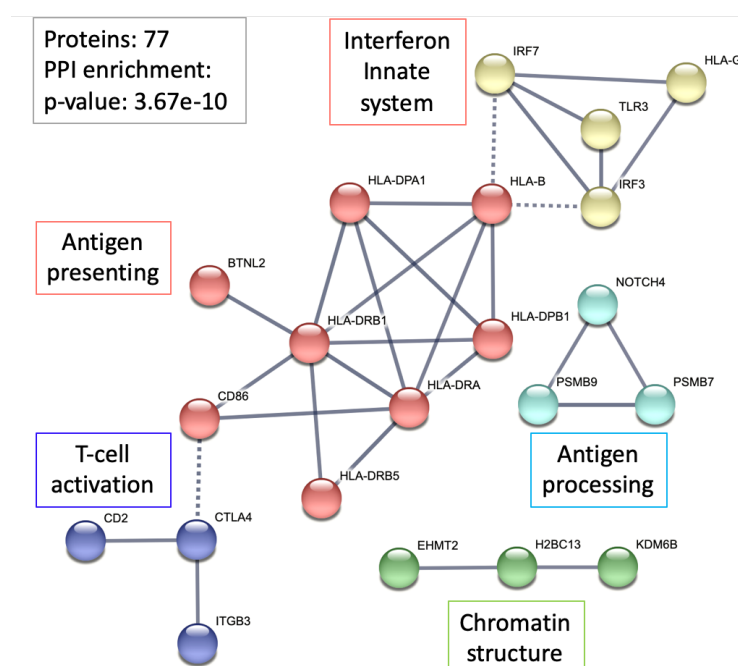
Proteins: 77
PPI enrichment:
p-value: 3.67e-10

Interferon
Innate
system

IRF7
HLA-G
TLR3
IRF3
HLA-B
HLA-DPA1

Antigen
presenting

BTNL2
HLA-DRB1
HLA-DPB1
HLA-DRA
CD86
HLA-DRB5

NOTCH4
PSMB9
PSMB7

Antigen
processing

T-cell
activation

CD2
CTLA4
ITGB3

EHMT2
H2BC13
KDM6B

Chromatin
structure